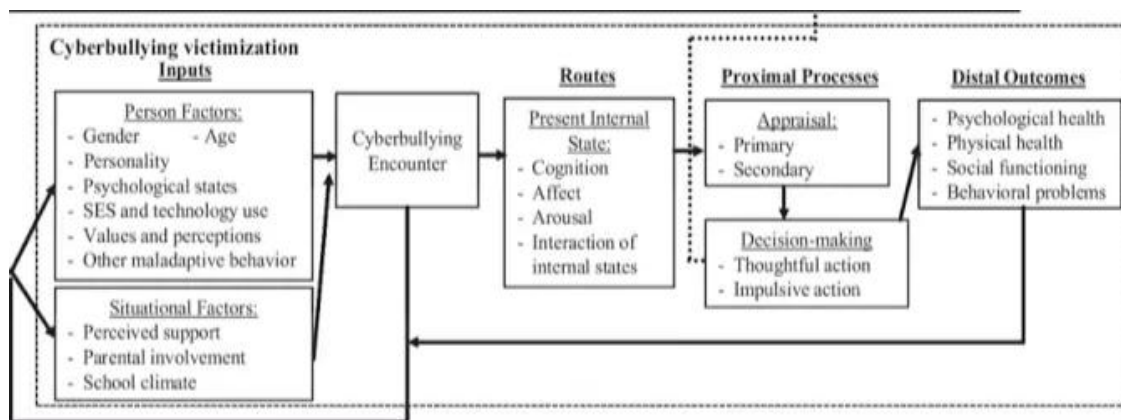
Cyberbullying victimization
Inputs

Person Factors:
- Gender - Age
- Personality
- Psychological states
- SES and technology use
- Values and perceptions
- Other maladaptive behavior

Situational Factors:
- Perceived support
- Parental involvement
- School climate

Cyberbullying Encounter

Routes

Present Internal State:
- Cognition
- Affect
- Arousal
- Interaction of internal states

Proximal Processes

Appraisal:
- Primary
- Secondary

Decision-making
- Thoughtful action
- Impulsive action

Distal Outcomes

- Psychological health
- Physical health
- Social functioning
- Behavioral problems